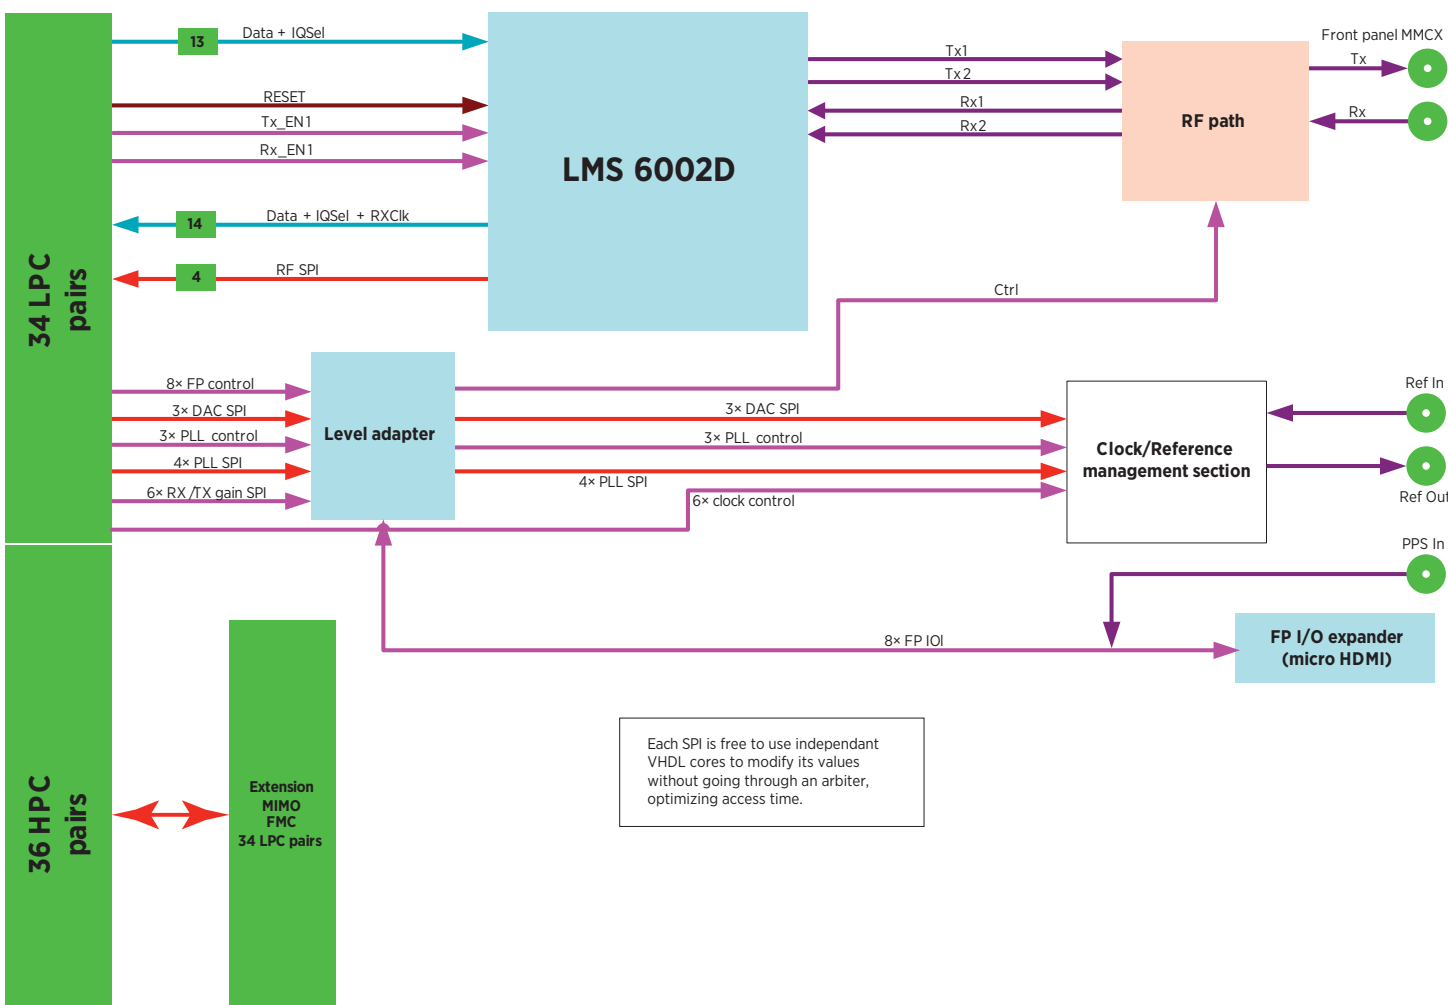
34 LPC pairs

13
Data + IQSel
RESET
Tx_EN1
Rx_EN1
14
Data + IQSel + RXClk
4
RF SPI

LMS 6002D

Tx1
Tx2
Rx1
Rx2

RF path

Front panel MMCX
Tx
Rx

Ctrl

8× FP control
3× DAC SPI
3× PLL control
4× PLL SPI
6× RX /TX gain SPI

Level adapter

3× DAC SPI
3× PLL control
4× PLL SPI
6× clock control

Clock/Reference management section

Ref In
Ref Out
PPS In

8× FP IOI

FP I/O expander (micro HDMI)

36 HPC pairs

Extension MIMO FMC 34 LPC pairs

Each SPI is free to use independant VHDL cores to modify its values without going through an arbiter, optimizing access time.